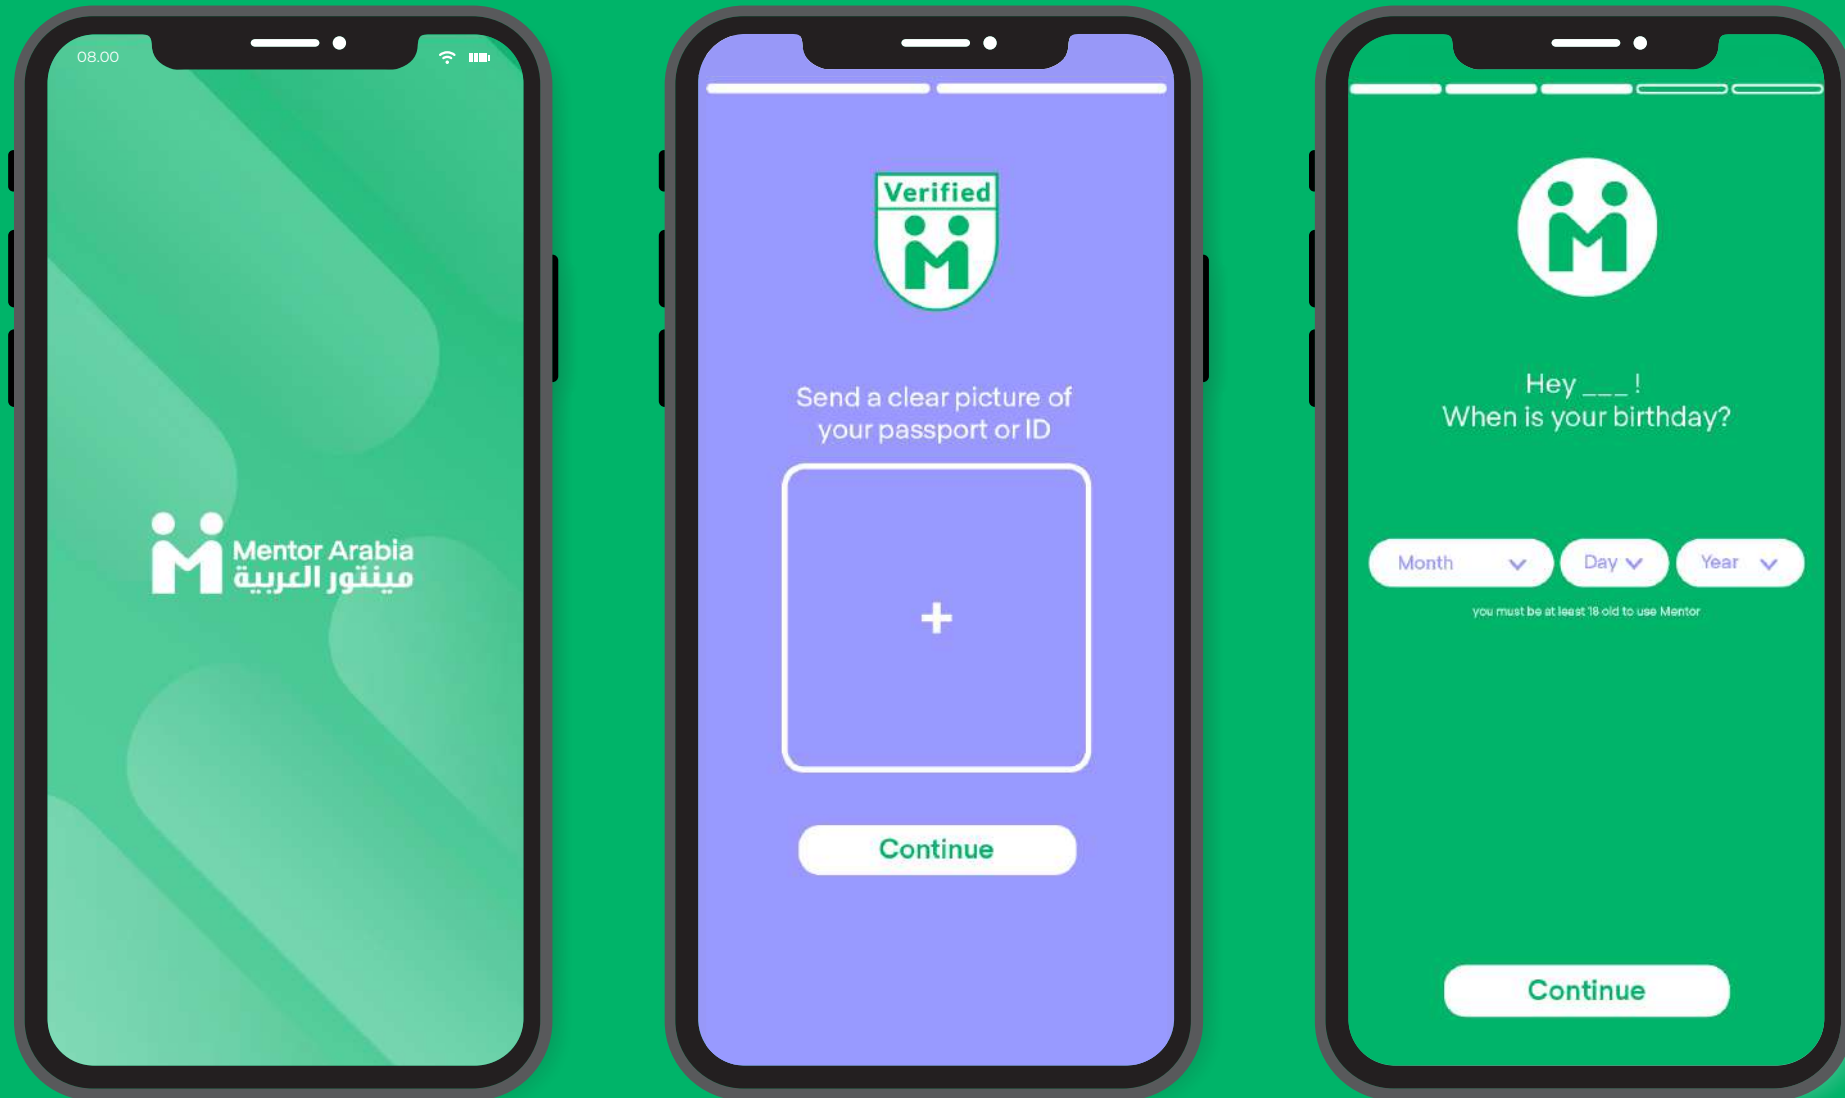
08.00

Mentor Arabia
مينتور العربية

Verified

Send a clear picture of your passport or ID

+

Continue

Hey ___ !
When is your birthday?

Month Day Year

you must be at least 18 old to use Mentor

Continue